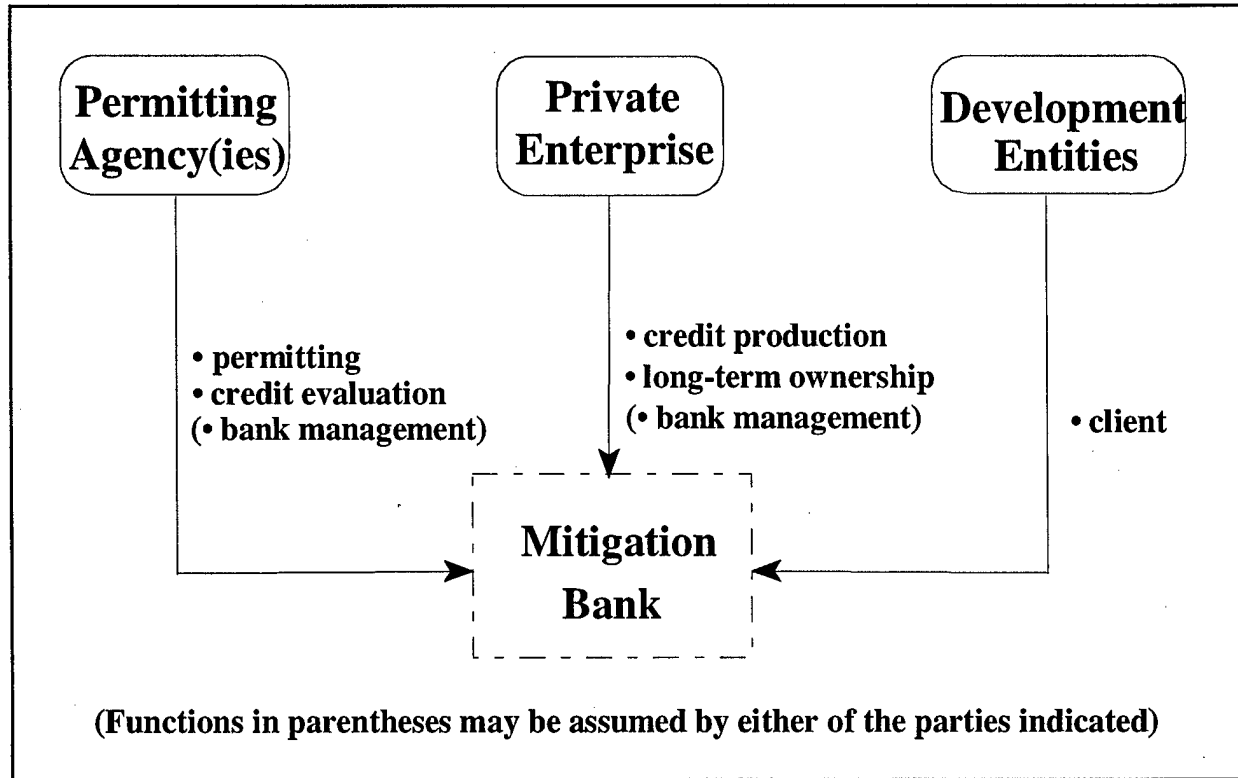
Permitting Agency(ies)

Private Enterprise

Development Entities

• permitting
• credit evaluation
(• bank management)

• credit production
• long-term ownership
(• bank management)

• client

Mitigation Bank

(Functions in parentheses may be assumed by either of the parties indicated)